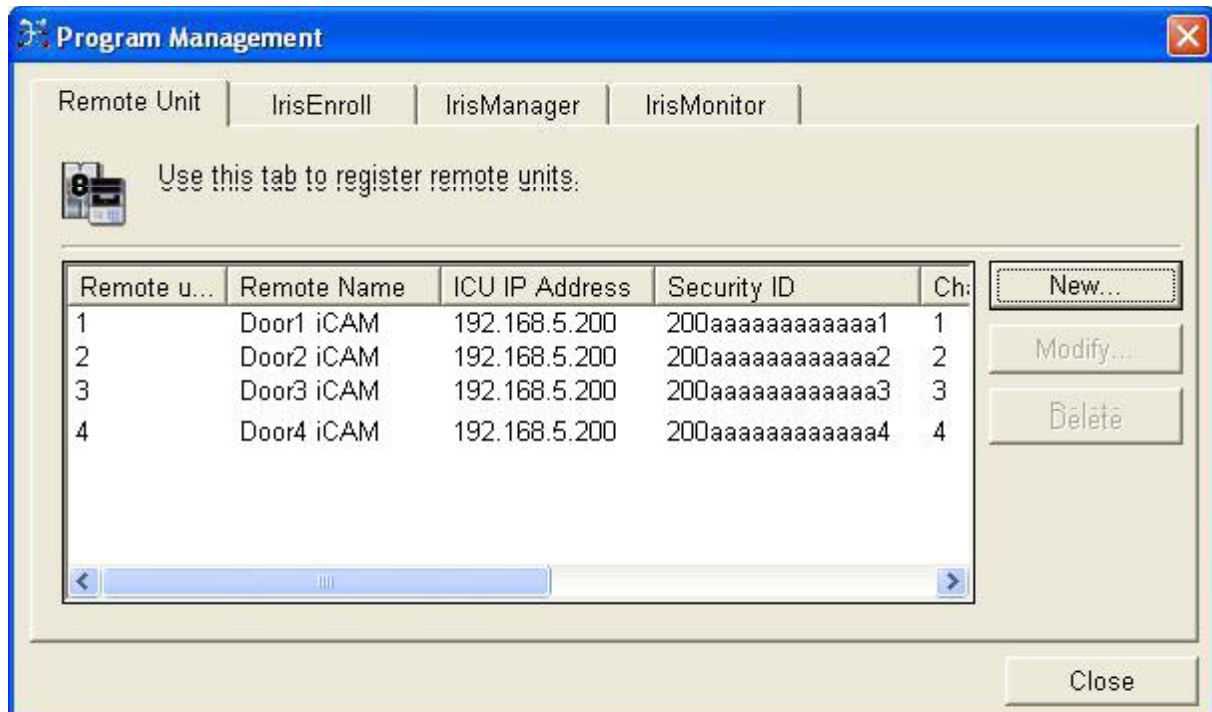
Program Management

Remote Unit | IrisEnroll | IrisManager | IrisMonitor

Use this tab to register remote units.

| Remote u... | Remote Name | ICU IP Address | Security ID | Ch: |
|---|---|---|---|---|
| 1 | Door1 iCAM | 192.168.5.200 | 200aaaaaaaaaaa1 | 1 |
| 2 | Door2 iCAM | 192.168.5.200 | 200aaaaaaaaaaa2 | 2 |
| 3 | Door3 iCAM | 192.168.5.200 | 200aaaaaaaaaaa3 | 3 |
| 4 | Door4 iCAM | 192.168.5.200 | 200aaaaaaaaaaa4 | 4 |

New...

Modify...

Delete

Close